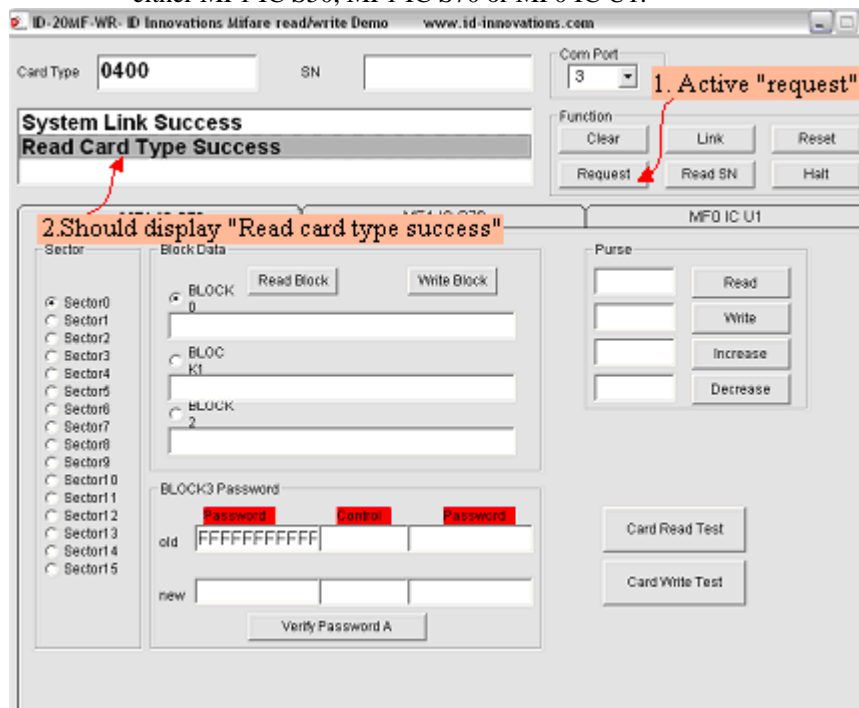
ID-20MF-WR- ID Innovations Mifare read/write Demo www.id-innovations.com

Card Type 0400

SN

Com Port
3

1. Active "request"

System Link Success
Read Card Type Success

Function
Clear
Link
Reset
Request
Read SN
Halt

2.Should display "Read card type success"

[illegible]
MF0 IC U1

Sector
Sector0
Sector1
Sector2
Sector3
Sector4
Sector5
Sector6
Sector7
Sector8
Sector9
Sector10
Sector11
Sector12
Sector13
Sector14
Sector15

Block Data
Read Block
Write Block
BLOCK 0
BLOCK1
BLOCK 2

Purse
Read
Write
Increase
Decrease

BLOCK3 Password
Password
Control
Password
old FFFFFFFFFFFF
new
Verify Password A

Card Read Test
Card Write Test